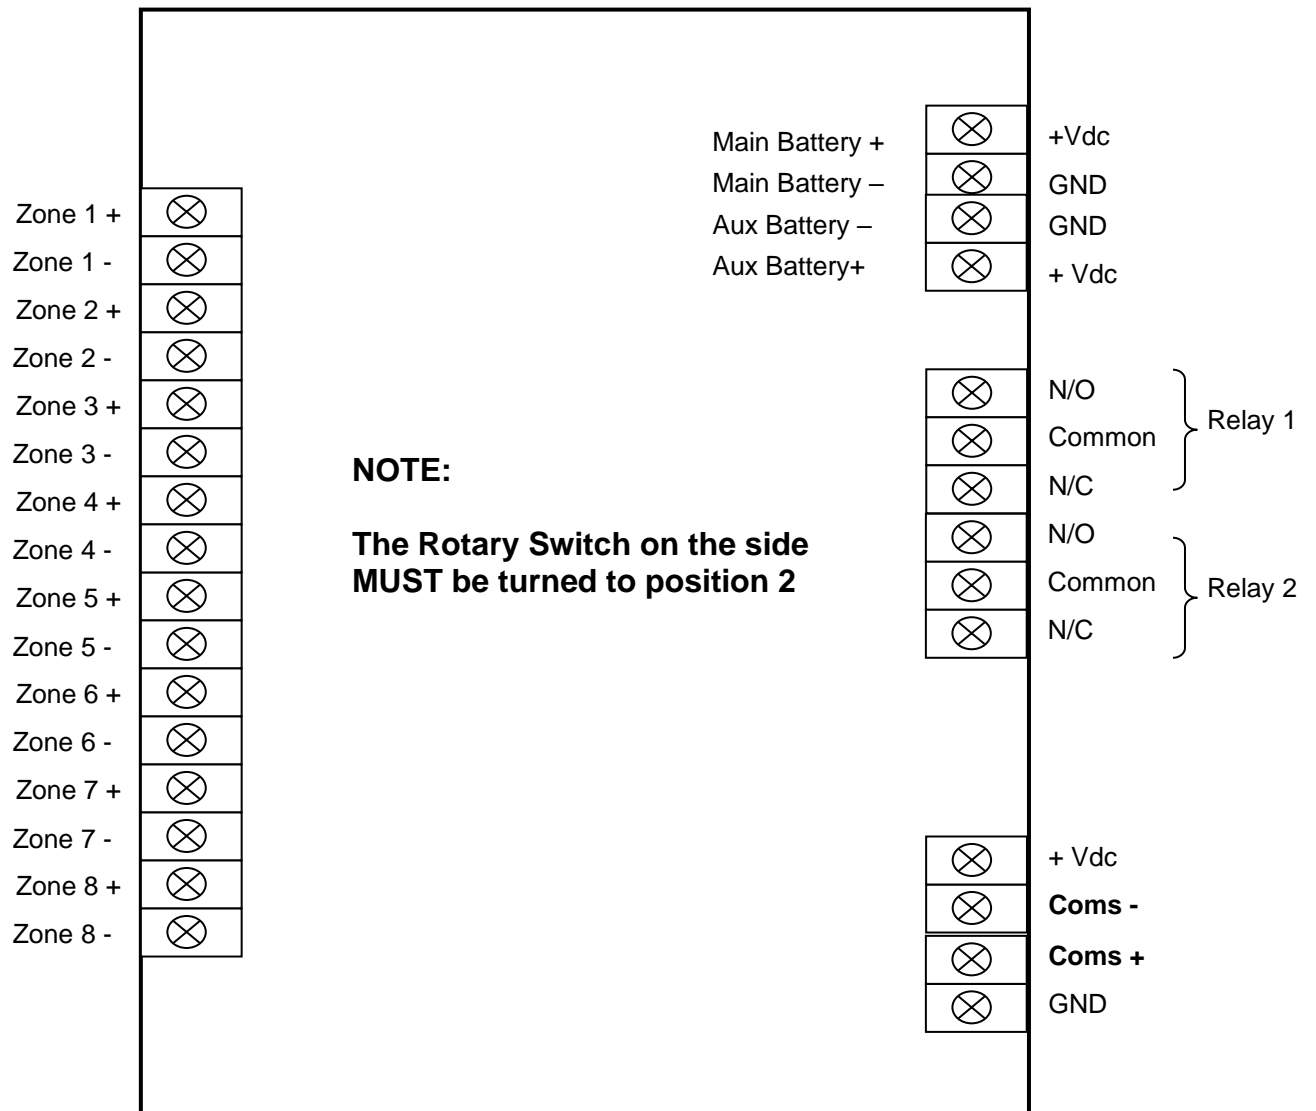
Main Battery +
Main Battery –
Aux Battery –
Aux Battery+

+Vdc
GND
GND
+ Vdc

Zone 1 +
Zone 1 -
Zone 2 +
Zone 2 -
Zone 3 +
Zone 3 -
Zone 4 +
Zone 4 -
Zone 5 +
Zone 5 -
Zone 6 +
Zone 6 -
Zone 7 +
Zone 7 -
Zone 8 +
Zone 8 -

**NOTE:**

**The Rotary Switch on the side MUST be turned to position 2**

N/O
Common
N/C
Relay 1

N/O
Common
N/C
Relay 2

+ Vdc
**Coms -**
**Coms +**
GND